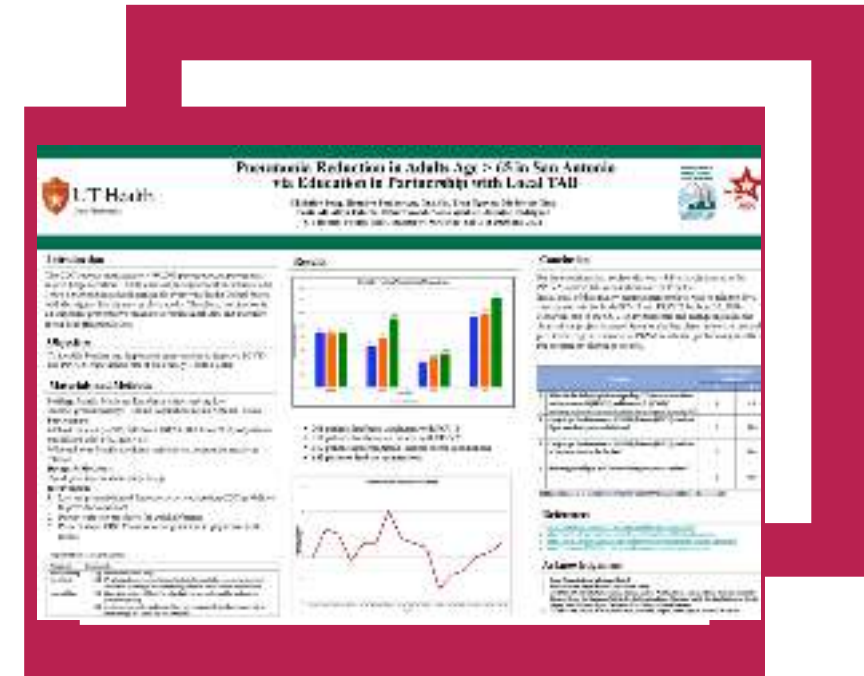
Pneumonia Reduction in Adults Age > 65 in San Antonio via Education in Partnership with Local TAB

UT Health

Introduction

Objectives

Materials and Methods

Results

Conclusion

References

Acknowledgements